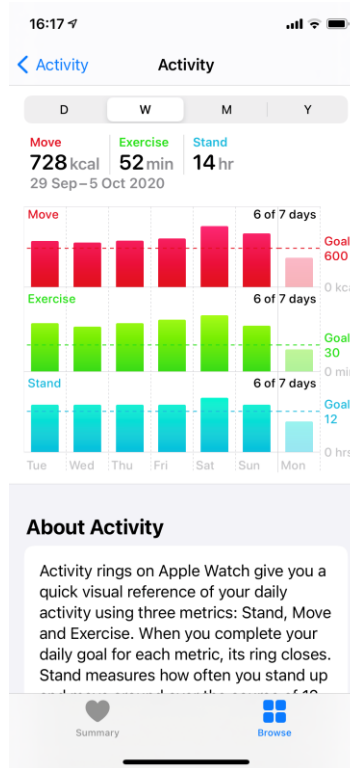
16:17

Activity

Activity

D
W
M
Y

Move
728 kcal

Exercise
52 min

Stand
14 hr

29 Sep – 5 Oct 2020

Move
6 of 7 days
Goal
600
0 kcal

Exercise
6 of 7 days
Goal
30
0 min

Stand
6 of 7 days
Goal
12
0 hrs

Tue
Wed
Thu
Fri
Sat
Sun
Mon

About Activity

Activity rings on Apple Watch give you a quick visual reference of your daily activity using three metrics: Stand, Move and Exercise. When you complete your daily goal for each metric, its ring closes. Stand measures how often you stand up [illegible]

Summary
Browse